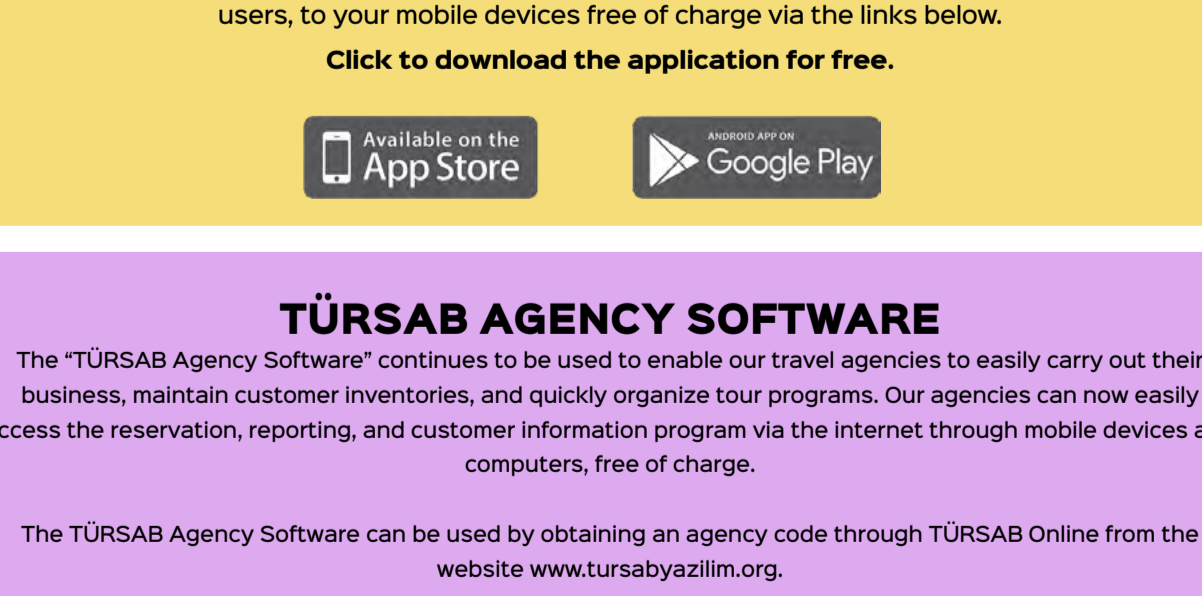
users, to your mobile devices free of charge via the links below.

Click to download the application for free.

Available on the App Store

ANDROID APP ON Google Play

TÜRSAB AGENCY SOFTWARE

The “TÜRSAB Agency Software” continues to be used to enable our travel agencies to easily carry out their business, maintain customer inventories, and quickly organize tour programs. Our agencies can now easily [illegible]ccess the reservation, reporting, and customer information program via the internet through mobile devices a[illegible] computers, free of charge.

The TÜRSAB Agency Software can be used by obtaining an agency code through TÜRSAB Online from the website www.tursabyazilim.org.